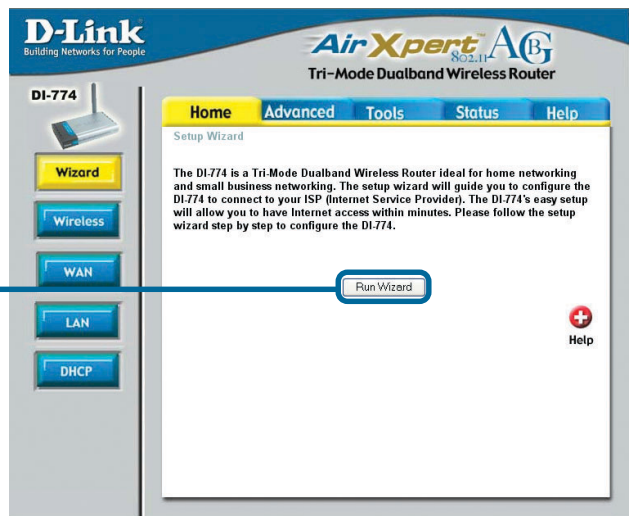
D-Link
Building Networks for People

AirXpert 802.11 ABG
Tri-Mode Dualband Wireless Router

DI-774

Home
Advanced
Tools
Status
Help

Wizard
Wireless
WAN
LAN
DHCP

Setup Wizard

The DI-774 is a Tri-Mode Dualband Wireless Router ideal for home networking and small business networking. The setup wizard will guide you to configure the DI-774 to connect to your ISP (Internet Service Provider). The DI-774's easy setup will allow you to have Internet access within minutes. Please follow the setup wizard step by step to configure the DI-774.

Run Wizard

Help